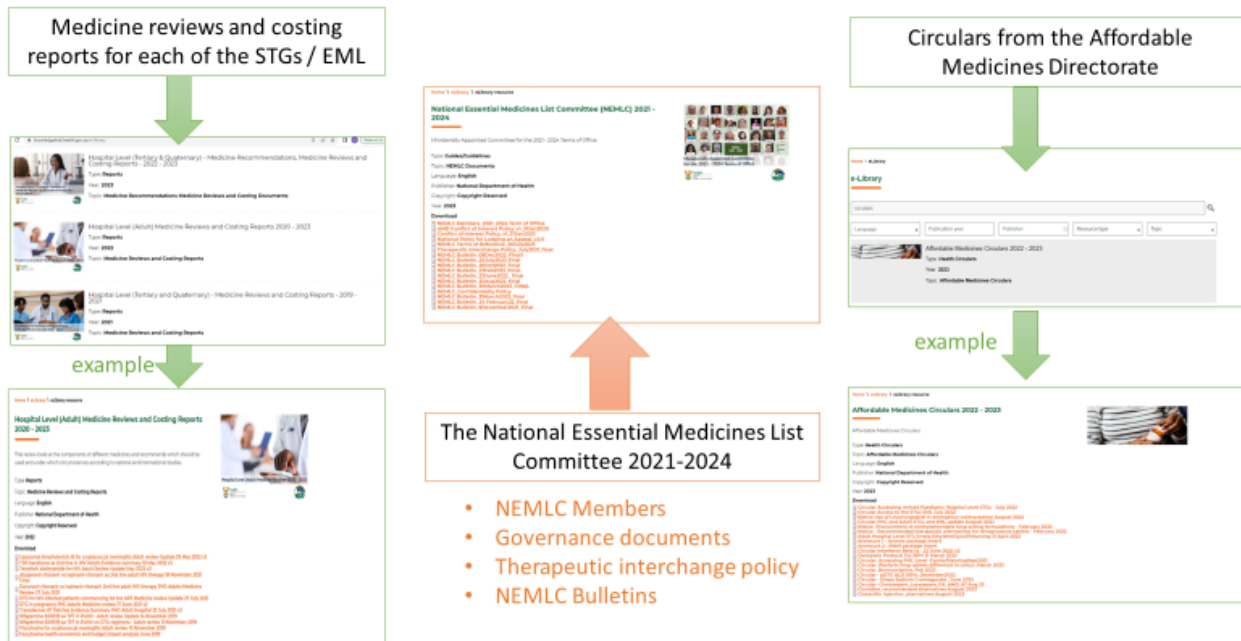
Medicine reviews and costing reports for each of the STGs / EML

Hospital Level (Tertiary & Quaternary) - Medicine Recommendations, Medicine Reviews and Costing Reports - 2022 - 2023

Type: Reports

Year: 2023

Topic: Medicine Recommendations Medicine Reviews and Costing Documents

Hospital Level (Adult) Medicine Reviews and Costing Reports 2020 - 2023

Type: Reports

Year: 2023

Topic: Medicine Reviews and Costing Reports

Hospital Level (Tertiary and Quaternary) - Medicine Reviews and Costing Reports - 2019 - 2021

Type: Reports

Year: 2021

Topic: Medicine Reviews and Costing Reports

example

Hospital Level (Adult) Medicine Reviews and Costing Reports 2020 - 2023

Type: Reports

Topic: Medicine Reviews and Costing Reports

Language: English

Publisher: National Department of Health

Copyright: Copyright Reserved

Year: 2023

Download

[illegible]

National Essential Medicines List Committee (NEMLC) 2021 - 2024

Ministerially Appointed Committee for the 2021 - 2024 Terms of Office

Type: Guides/Guidelines

Topic: NEMLC Documents

Language: English

Publisher: National Department of Health

Copyright: Copyright Reserved

Year: 2023

Download

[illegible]

The National Essential Medicines List Committee 2021-2024

• NEMLC Members
• Governance documents
• Therapeutic interchange policy
• NEMLC Bulletins

Circulars from the Affordable Medicines Directorate

Home > eLibrary

e-Library

Affordable Medicines Circulars 2022 - 2023

Type: Health Circulars

Year: 2023

Topic: Affordable Medicines Circulars

example

Affordable Medicines Circulars 2022 - 2023

Affordable Medicines Circulars

Type: Health Circulars

Topic: Affordable Medicines Circulars

Language: English

Publisher: National Department of Health

Copyright: Copyright Reserved

Year: 2023

Download

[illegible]